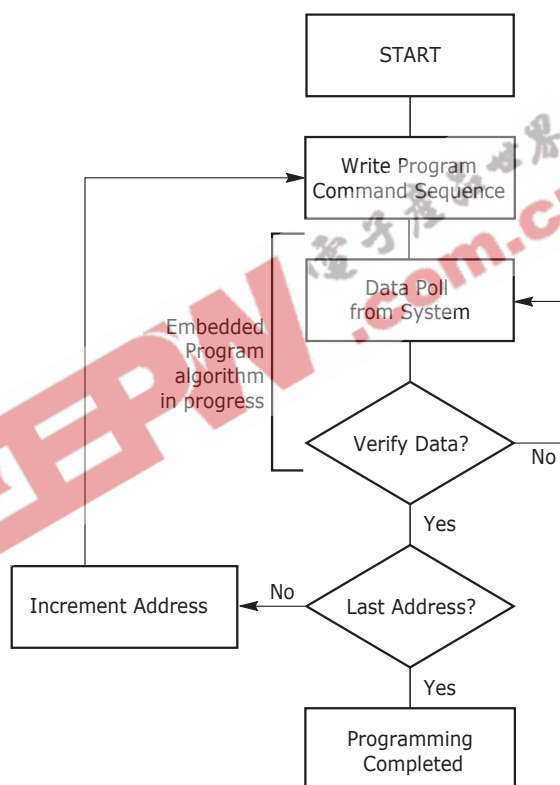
START

Write Program Command Sequence

Data Poll from System

Embedded Program algorithm in progress

Verify Data?

No

Yes

Increment Address

No

Last Address?

Yes

Programming Completed

EEPW .com.cn 电子产品世界